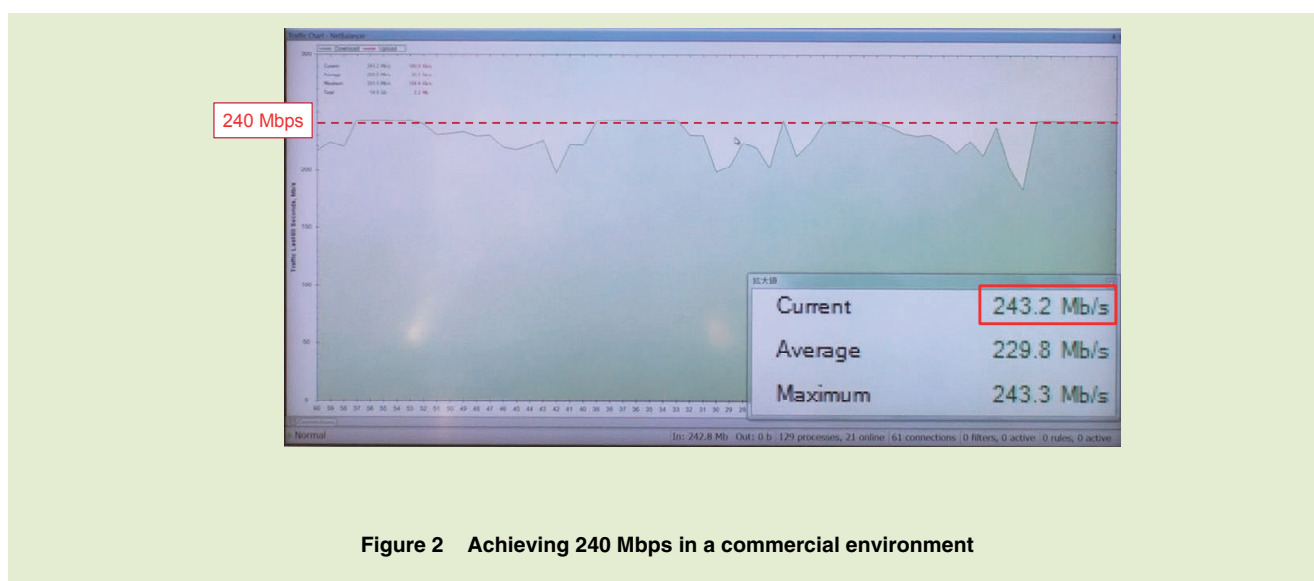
Traffic Chart - NetBalancer

Download Upload

| Current | 243.2 Mb/s | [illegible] |
|---|---|---|
| Average | 229.8 Mb/s | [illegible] |
| Maximum | 243.3 Mb/s | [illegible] |
| Total | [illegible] | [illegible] |

240 Mbps

300

250

200

150

100

50

0

Traffic Last 60 Seconds, Mb/s

60 59 58 57 56 55 54 53 52 51 50 49 48 47 46 45 44 43 42 41 40 39 38 37 36 35 34 33 32 31 30 29 28

拡大鏡

Current 243.2 Mb/s

Average 229.8 Mb/s

Maximum 243.3 Mb/s

Normal

In: 242.8 Mb Out: 0 b 129 processes, 21 online 61 connections 0 filters, 0 active 0 rules, 0 active

Figure 2 Achieving 240 Mbps in a commercial environment